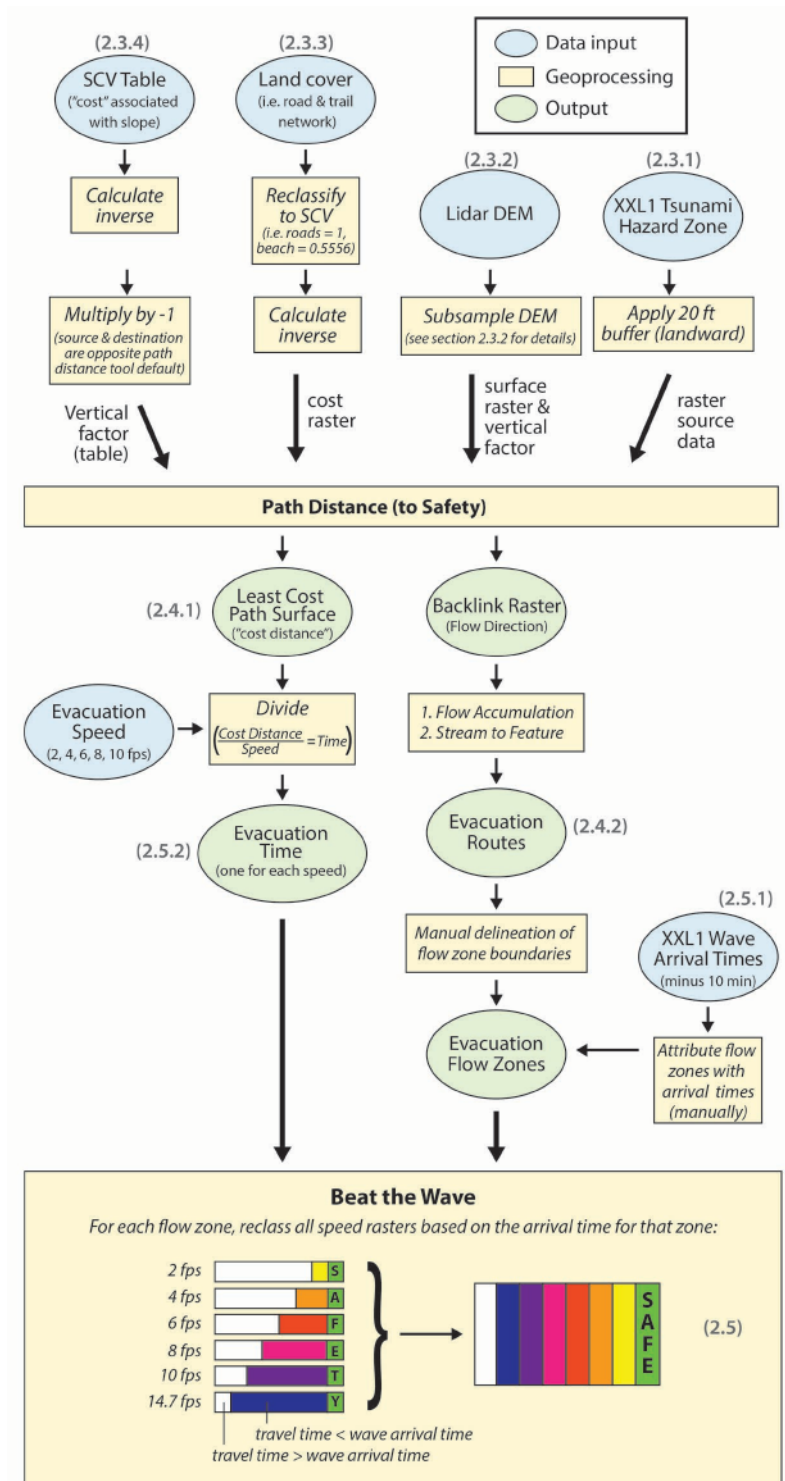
Data input
Geoprocessing
Output

(2.3.4)
SCV Table ("cost" associated with slope)

Calculate inverse

Multiply by -1 (source & destination are opposite path distance tool default)

Vertical factor (table)

(2.3.3)
Land cover (i.e. road & trail network)

Reclassify to SCV (i.e. roads = 1, beach = 0.5556)

Calculate inverse

cost raster

(2.3.2)
Lidar DEM

Subsample DEM (see section 2.3.2 for details)

surface raster & vertical factor

(2.3.1)
XXL1 Tsunami Hazard Zone

Apply 20 ft buffer (landward)

raster source data

Path Distance (to Safety)

(2.4.1)
Least Cost Path Surface ("cost distance")

Evacuation Speed (2, 4, 6, 8, 10 fps)

Divide $\left(\frac{Cost\ Distance}{Speed} = Time\right)$

(2.5.2)
Evacuation Time (one for each speed)

Backlink Raster (Flow Direction)

1. Flow Accumulation
2. Stream to Feature

Evacuation Routes (2.4.2)

Manual delineation of flow zone boundaries

(2.5.1)
XXL1 Wave Arrival Times (minus 10 min)

Attribute flow zones with arrival times (manually)

Evacuation Flow Zones

Beat the Wave
For each flow zone, reclass all speed rasters based on the arrival time for that zone:

2 fps S
4 fps A
6 fps F
8 fps E
10 fps T
14.7 fps Y

SAFE

(2.5)

travel time < wave arrival time
travel time > wave arrival time